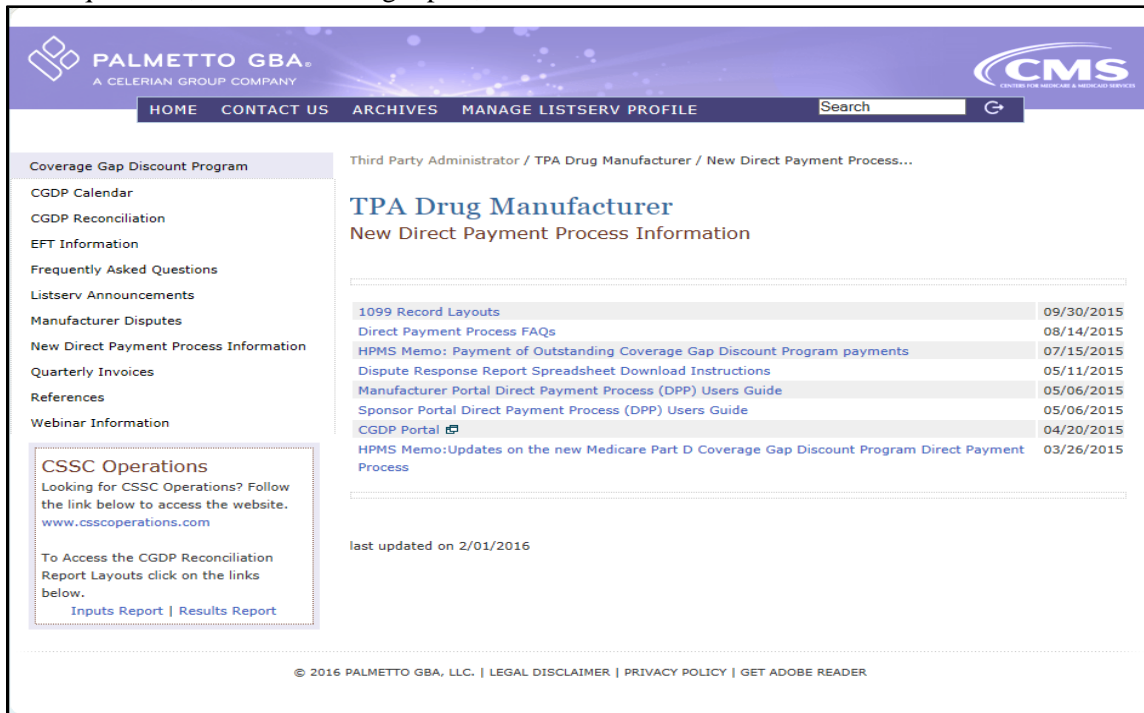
PALMETTO GBA®
A CELERIAN GROUP COMPANY

CMS
CENTERS FOR MEDICARE & MEDICAID SERVICES

HOME CONTACT US ARCHIVES MANAGE LISTSERV PROFILE Search

Coverage Gap Discount Program
CGDP Calendar
CGDP Reconciliation
EFT Information
Frequently Asked Questions
Listserv Announcements
Manufacturer Disputes
New Direct Payment Process Information
Quarterly Invoices
References
Webinar Information

CSSC Operations
Looking for CSSC Operations? Follow the link below to access the website.
www.csscoperations.com

To Access the CGDP Reconciliation Report Layouts click on the links below.
Inputs Report | Results Report

Third Party Administrator / TPA Drug Manufacturer / New Direct Payment Process...

TPA Drug Manufacturer
New Direct Payment Process Information

| | |
|---|---|
| 1099 Record Layouts | 09/30/2015 |
| Direct Payment Process FAQs | 08/14/2015 |
| HPMS Memo: Payment of Outstanding Coverage Gap Discount Program payments | 07/15/2015 |
| Dispute Response Report Spreadsheet Download Instructions | 05/11/2015 |
| Manufacturer Portal Direct Payment Process (DPP) Users Guide | 05/06/2015 |
| Sponsor Portal Direct Payment Process (DPP) Users Guide | 05/06/2015 |
| CGDP Portal | 04/20/2015 |
| HPMS Memo:Updates on the new Medicare Part D Coverage Gap Discount Program Direct Payment Process | 03/26/2015 |

last updated on 2/01/2016

© 2016 PALMETTO GBA, LLC. | LEGAL DISCLAIMER | PRIVACY POLICY | GET ADOBE READER